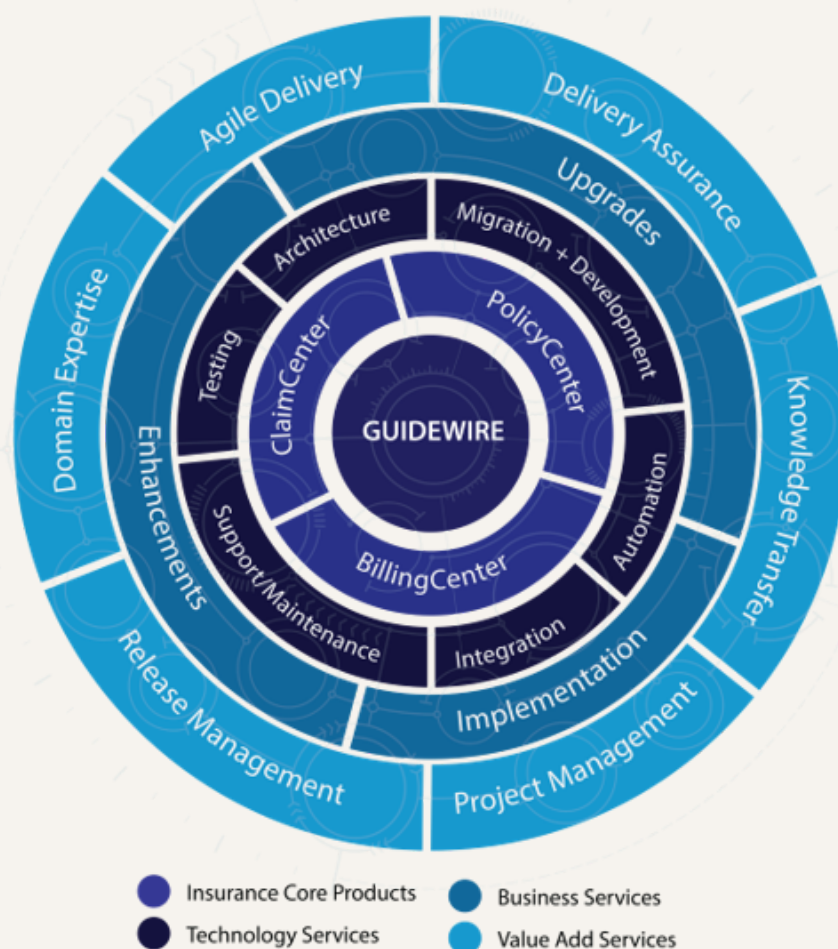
GUIDEWIRE

ClaimCenter
PolicyCenter
BillingCenter

Architecture
Migration + Development
Automation
Integration
Support/Maintenance
Testing

Upgrades
Implementation
Enhancements

Agile Delivery
Delivery Assurance
Knowledge Transfer
Project Management
Release Management
Domain Expertise

Insurance Core Products
Business Services
Technology Services
Value Add Services